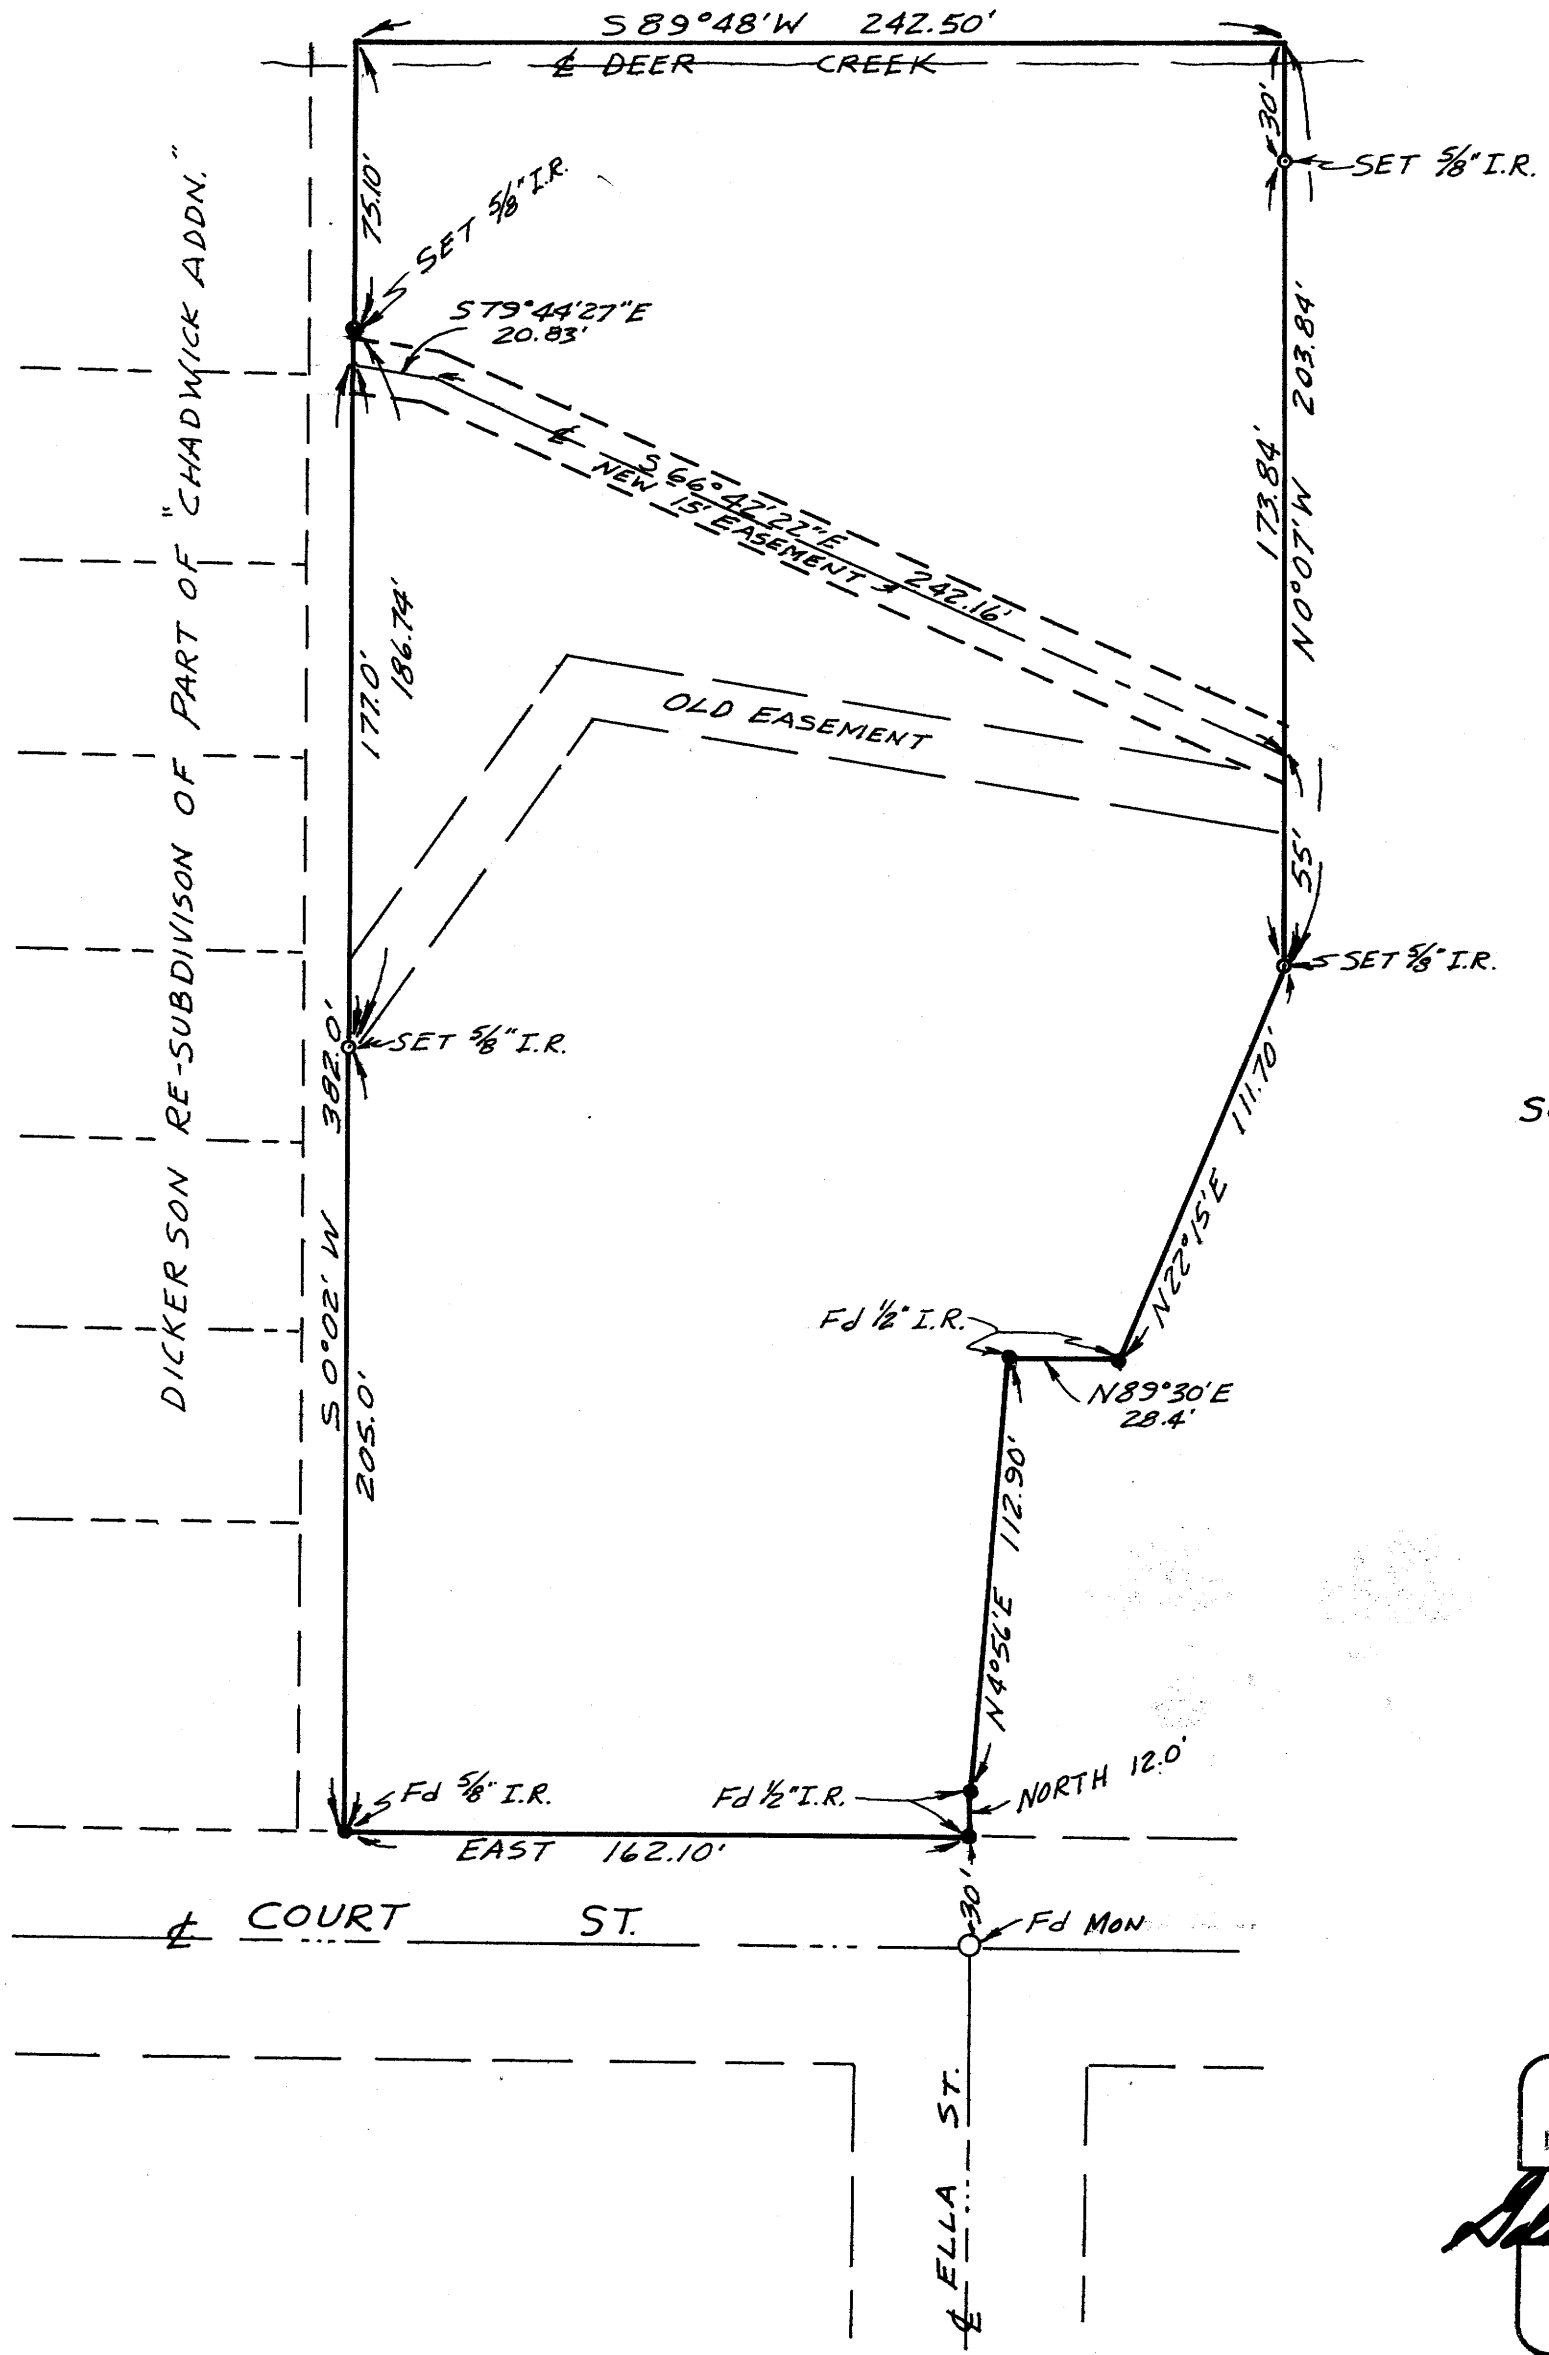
S89°48'W 242.50'

℄ DEER CREEK

30'

SET 5/8" I.R.

75.10'

SET 5/8" I.R.

S79°44'27"E
20.83'

DICKERSON RE-SUBDIVISON OF PART OF "CHADWICK ADDN."

℄ S66°42'22"E 242.16'
NEW 15' EASEMENT

173.84'

N0°07'W 203.84'

177.0'

186.74'

OLD EASEMENT

55'

SET 5/8" I.R.

SET 5/8" I.R.

382.0'

S0°02'W

205.0'

111.70'

N22°15'E

S

Fd 1/2" I.R.

N89°30'E
28.4'

112.90'

N4°56'E

NORTH 12.0'

Fd 5/8" I.R.

Fd 1/2" I.R.

EAST 162.10'

30'

℄ COURT ST.

Fd MON

℄ ELLA ST.